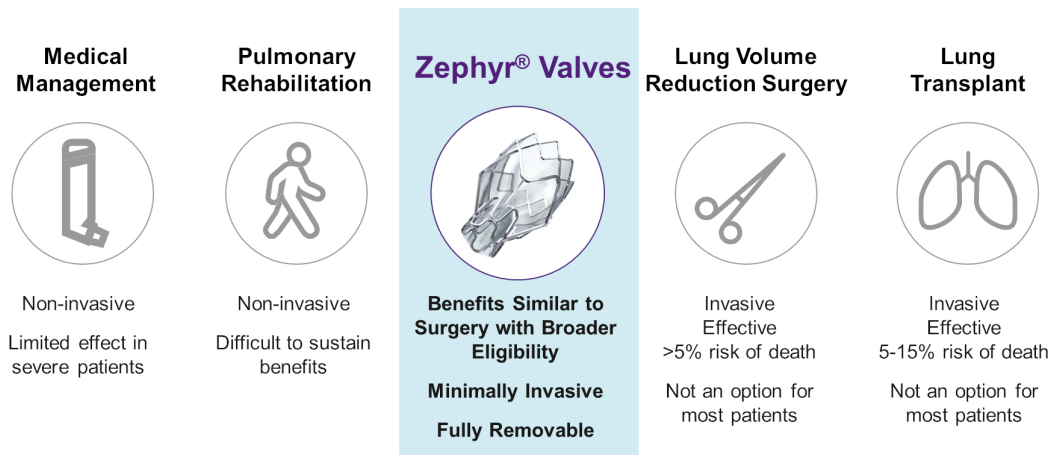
Medical Management

Non-invasive

Limited effect in severe patients

Pulmonary Rehabilitation

Non-invasive

Difficult to sustain benefits

Zephyr® Valves

Benefits Similar to Surgery with Broader Eligibility

Minimally Invasive

Fully Removable

Lung Volume Reduction Surgery

Invasive
Effective
>5% risk of death

Not an option for most patients

Lung Transplant

Invasive
Effective
5-15% risk of death

Not an option for most patients